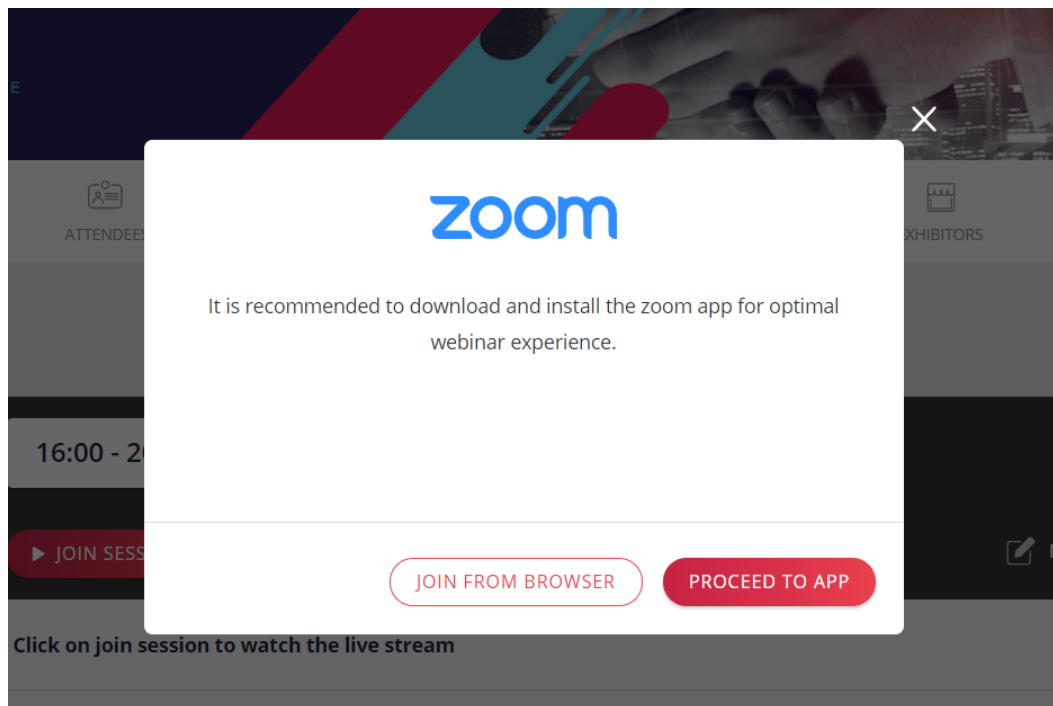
E

ATTENDEES

EXHIBITORS

16:00 - 2

JOIN SESS

zoom

It is recommended to download and install the zoom app for optimal webinar experience.

JOIN FROM BROWSER

PROCEED TO APP

Click on join session to watch the live stream